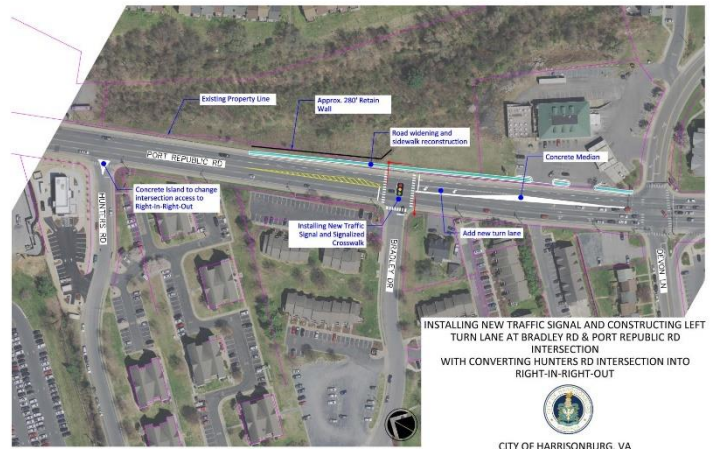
Existing Property Line

Approx. 280' Retain Wall

Road widening and sidewalk reconstruction

Concrete Median

PORT REPUBLIC RD

HUNTERS RD

Concrete Island to change intersection access to Right-In-Right-Out

Installing New Traffic Signal and Signalized Crosswalk

Add new turn lane

BRADLEY DR

DEVON LN

INSTALLING NEW TRAFFIC SIGNAL AND CONSTRUCTING LEFT TURN LANE AT BRADLEY RD & PORT REPUBLIC RD INTERSECTION
WITH CONVERTING HUNTERS RD INTERSECTION INTO RIGHT-IN-RIGHT-OUT

CITY OF HARRISONBURG, VA